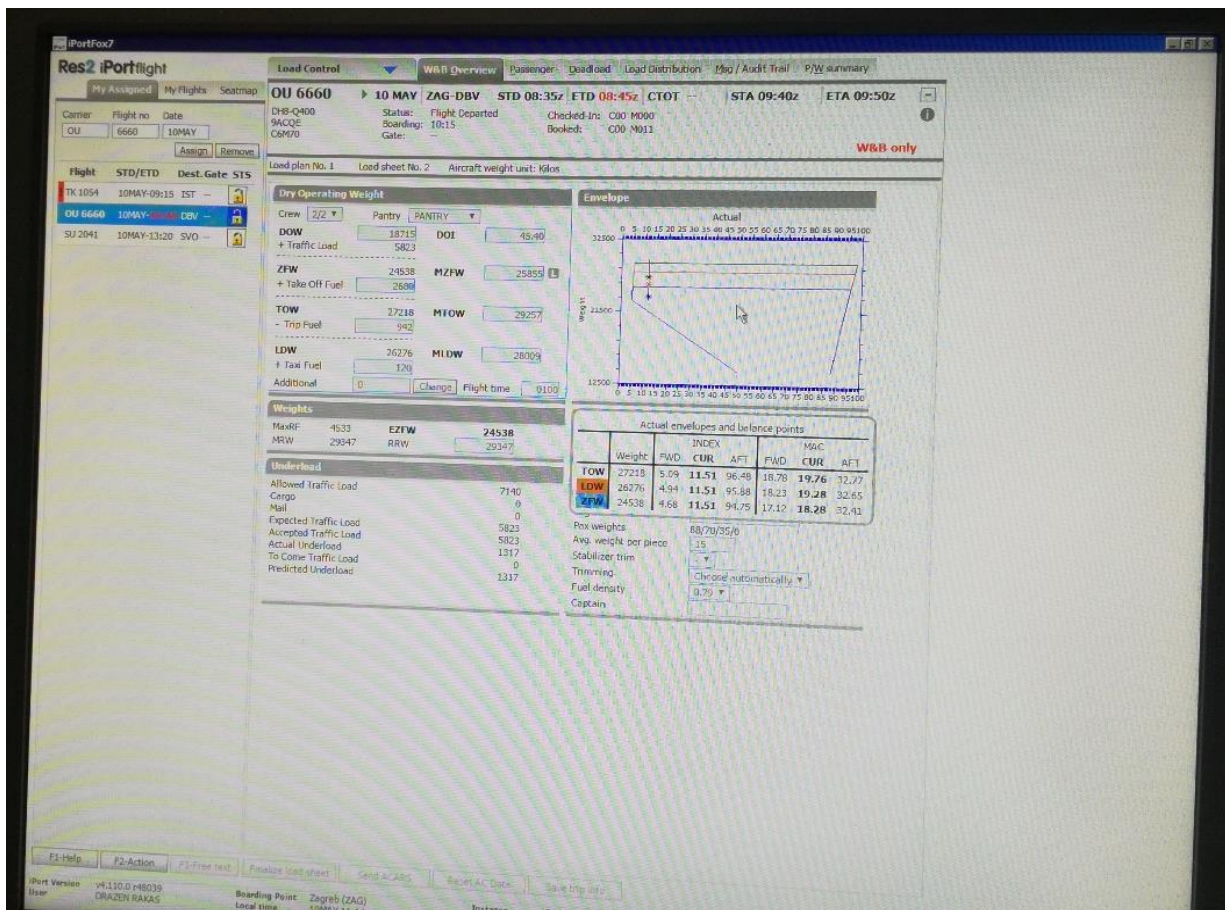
iPortFox7

Res2 iPortflight

My Assigned | My Flights | Seatmap

| Carrier | Flight no | Date |
|---|---|---|
| OU | 6660 | 10MAY |

Assign | Remove

| Flight | STD/ETD | Dest. Gate | STS |
|---|---|---|---|
| TK 1054 | 10MAY-09:15 | IST -- | |
| OU 6660 | 10MAY-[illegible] | DBV -- | |
| SU 2041 | 10MAY-13:20 | SVO -- | |

Load Control | W&B Overview | Passenger | Deadload | Load Distribution | Msg / Audit Trail | P/W summary

OU 6660 ▸ 10 MAY ZAG-DBV STD 08:35z ETD 08:45z CTOT -- STA 09:40z ETA 09:50z

DH8-Q400
9ACQE
C6M70

Status: Flight Departed
Boarding: 10:15
Gate: --

Checked-In: C00 M000
Booked: C00 M011

W&B only

Load plan No. 1 Load sheet No. 2 Aircraft weight unit: Kilos

Dry Operating Weight

Crew 2/2 Pantry PANTRY

DOW 18715 DOI 45.40
+ Traffic Load 5823
ZFW 24538 MZFW 25855
+ Take Off Fuel 2680
TOW 27218 MTOW 29257
- Trip Fuel 942
LDW 26276 MLDW 28009
+ Taxi Fuel 120
Additional 0 Change Flight time 0100

Weights

MaxRF 4533 EZFW 24538
MRW 29347 RRW 29347

Underload

Allowed Traffic Load 7140
Cargo 0
Mail 0
Expected Traffic Load 5823
Accepted Traffic Load 5823
Actual Underload 1317
To Come Traffic Load 0
Predicted Underload 1317

Envelope

Actual
0 5 10 15 20 25 30 35 40 45 50 55 60 65 70 75 80 85 90 95100
32500
Weight
21500
12500
0 5 10 15 20 25 30 35 40 45 50 55 60 65 70 75 80 85 90 95100

Actual envelopes and balance points

| | Weight | INDEX FWD | INDEX CUR | INDEX AFT | MAC FWD | MAC CUR | MAC AFT |
|---|---|---|---|---|---|---|---|
| TOW | 27218 | 5.09 | 11.51 | 96.48 | 18.78 | 19.76 | 32.27 |
| LDW | 26276 | 4.94 | 11.51 | 95.88 | 18.23 | 19.28 | 32.65 |
| ZFW | 24538 | 4.68 | 11.51 | 94.75 | 17.12 | 18.28 | 32.41 |

Pax weights 88/70/35/0
Avg. weight per piece 15
Stabilizer trim
Trimming Choose automatically
Fuel density 0.79
Captain

F1-Help | F2-Action | F3-Free text | Finalize load sheet | Send ACARS | Reset AC Data | Save trip info

iPort Version v4.110.0 r48039
User DRAZEN RAKAS
Boarding Point Zagreb (ZAG)
Local time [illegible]
Instance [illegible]